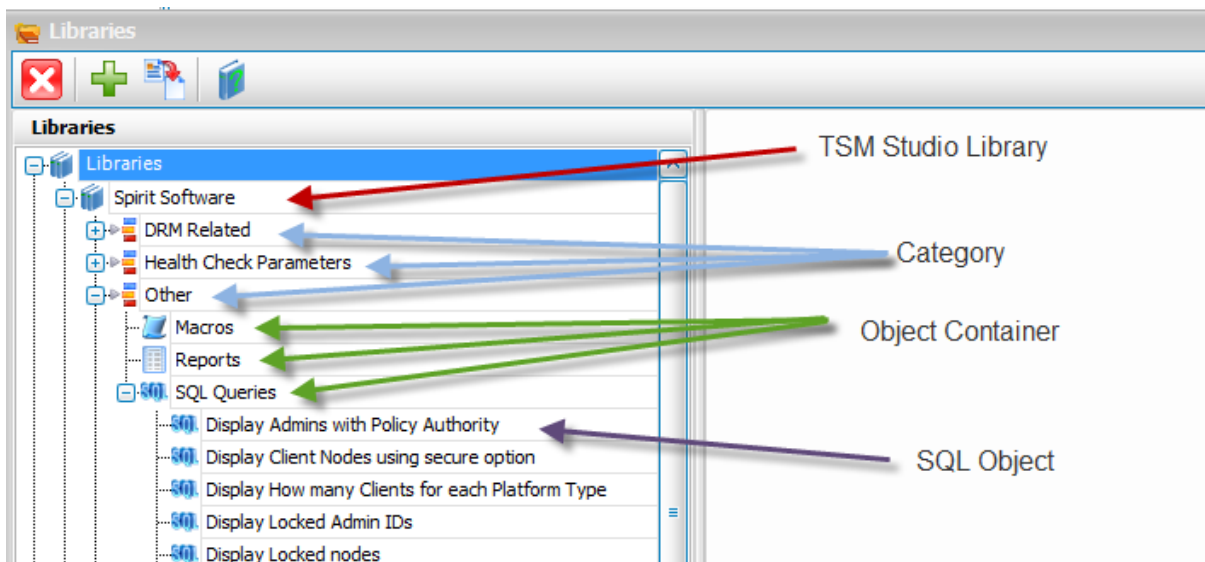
Libraries

Libraries

Libraries
Spirit Software
DRM Related
Health Check Parameters
Other
Macros
Reports
SQL Queries
Display Admins with Policy Authority
Display Client Nodes using secure option
Display How many Clients for each Platform Type
Display Locked Admin IDs
Display Locked nodes

TSM Studio Library
Category
Object Container
SQL Object